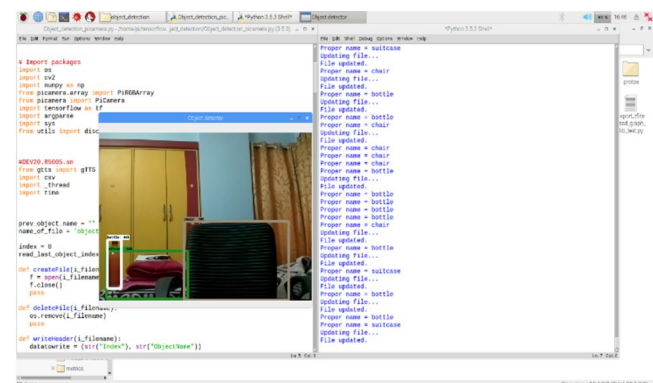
object_detection | Object_detection_pic... | *Python 3.5.3 Shell* | Object detector

Object_detection_picamera.py - /home/pi/tensorflow1/...ject_detection/Object_detection_picamera.py (3.5.3)
File Edit Format Run Options Window Help

# Import packages
import os
import cv2
import numpy as np
from picamera.array import PiRGBArray
from picamera import PiCamera
import tensorflow as tf
import argparse
import sys
from utils import disc

#DEV20.RS005.sn
from gtts import gTTS
import csv
import _thread
import time

prev_object_name = ""
name_of_file = 'object

index = 0
read_last_object_index

def createFile(i_filename
    f = open(i_filename
    f.close()
    pass

def deleteFile(i_filename):
    os.remove(i_filename)
    pass

def writeHeader(i_filename):
    datatowrite = [str("Index"), str("ObjectName")]

Object detector

*Python 3.5.3 Shell*
File Edit Shell Debug Options Window Help
Proper name = suitcase
Updating file...
File updated.
Proper name = chair
Updating file...
File updated.
Proper name = bottle
Updating file...
File updated.
Proper name = bottle
Proper name = chair
Updating file...
File updated.
Proper name = chair
Proper name = chair
Proper name = chair
Proper name = bottle
Updating file...
File updated.
Proper name = bottle
Proper name = bottle
Proper name = bottle
Proper name = bottle
Proper name = chair
Updating file...
File updated.
Proper name = bottle
Updating file...
File updated.
Proper name = suitcase
Updating file...
File updated.
Proper name = bottle
Updating file...
File updated.
Proper name = bottle
Proper name = suitcase
Updating file...
File updated.

Ln: 5 Col: 0

Ln: 1 Col: 0

profile

export_inference_graph.py

metrics